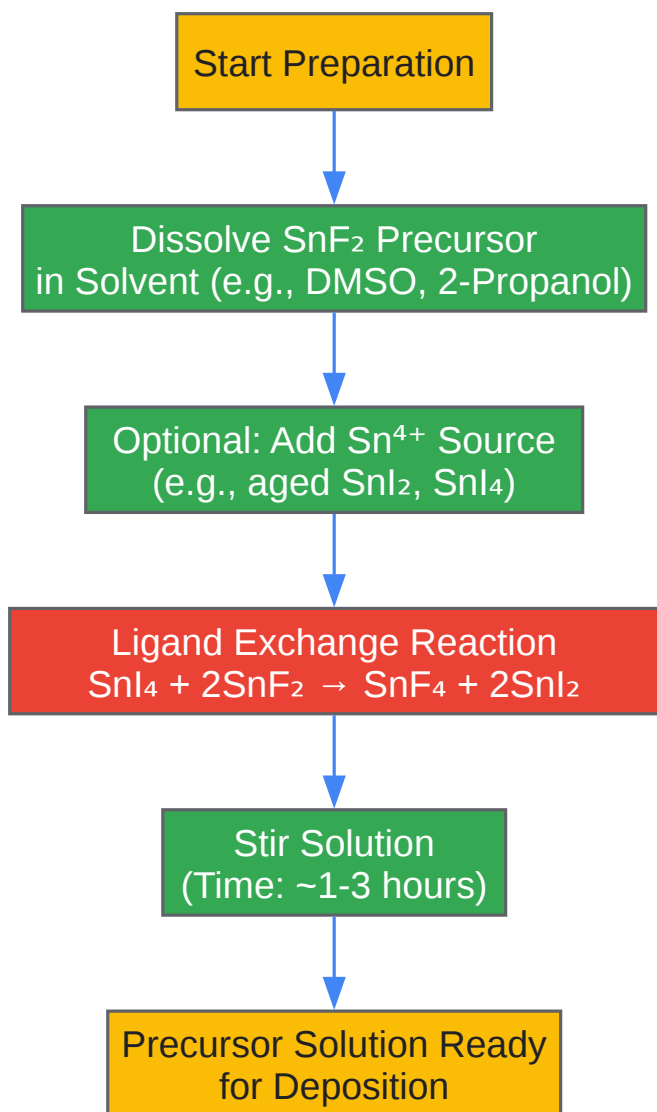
Start Preparation

Dissolve $SnF_2$ Precursor in Solvent (e.g., DMSO, 2-Propanol)

Optional: Add $Sn^{4+}$ Source (e.g., aged $SnI_2$, $SnI_4$)

Ligand Exchange Reaction $SnI_4 + 2SnF_2 \rightarrow SnF_4 + 2SnI_2$

Stir Solution (Time: ~1-3 hours)

Precursor Solution Ready for Deposition